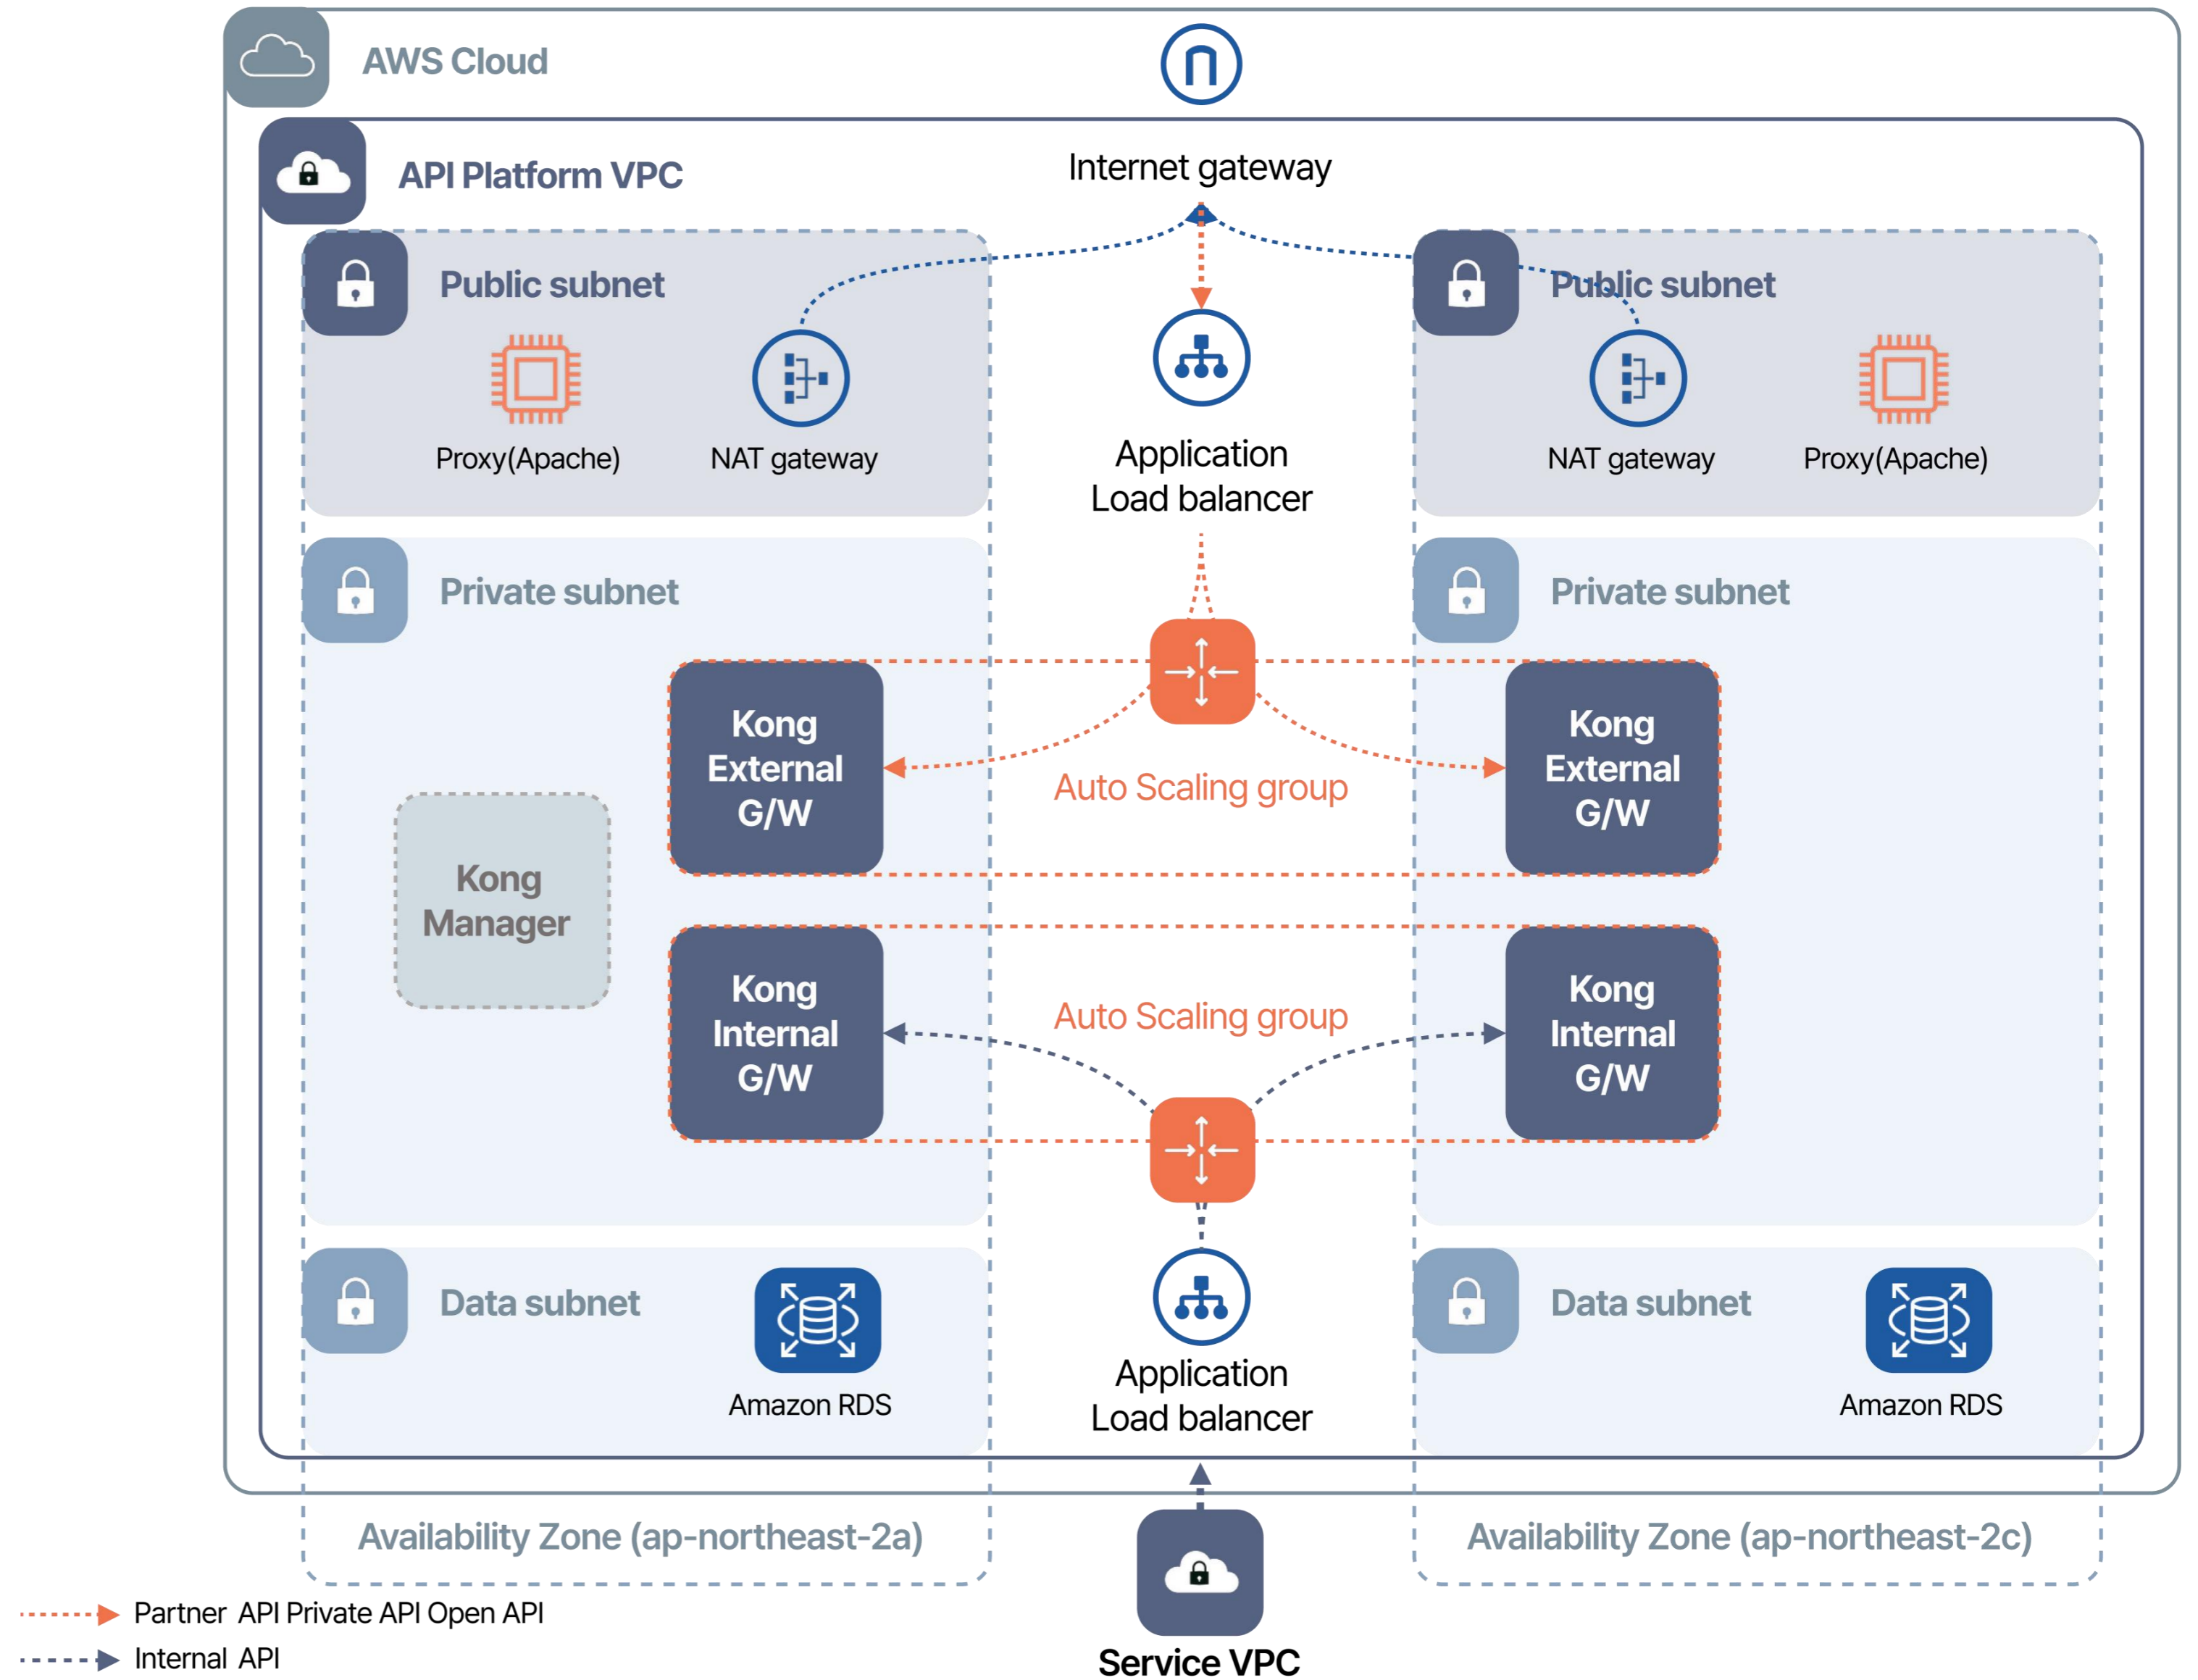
AWS Cloud

API Platform VPC

Internet gateway

Public subnet

Proxy(Apache)

NAT gateway

Application Load balancer

Public subnet

NAT gateway

Proxy(Apache)

Private subnet

Private subnet

Kong External G/W

Auto Scaling group

Kong External G/W

Kong Manager

Kong Internal G/W

Auto Scaling group

Kong Internal G/W

Data subnet

Amazon RDS

Application Load balancer

Data subnet

Amazon RDS

Availability Zone (ap-northeast-2a)

Availability Zone (ap-northeast-2c)

Partner API Private API Open API

Internal API

Service VPC